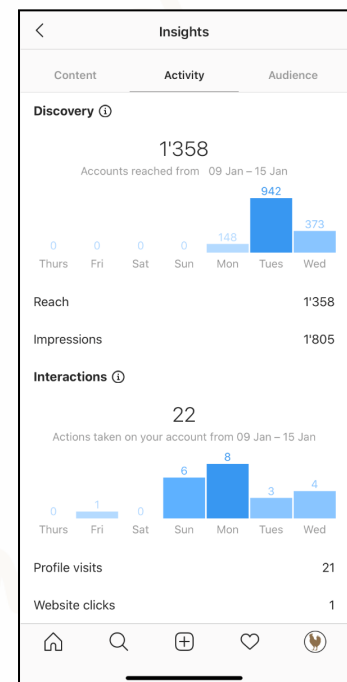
<

Insights

Content

Activity

Audience

Discovery ⓘ

1'358

Accounts reached from 09 Jan – 15 Jan

| 0 | 0 | 0 | 0 | 148 | 942 | 373 |
|---|---|---|---|---|---|---|
| Thurs | Fri | Sat | Sun | Mon | Tues | Wed |

Reach 1'358

Impressions 1'805

Interactions ⓘ

22

Actions taken on your account from 09 Jan – 15 Jan

| 0 | 1 | 0 | 6 | 8 | 3 | 4 |
|---|---|---|---|---|---|---|
| Thurs | Fri | Sat | Sun | Mon | Tues | Wed |

Profile visits 21

Website clicks 1